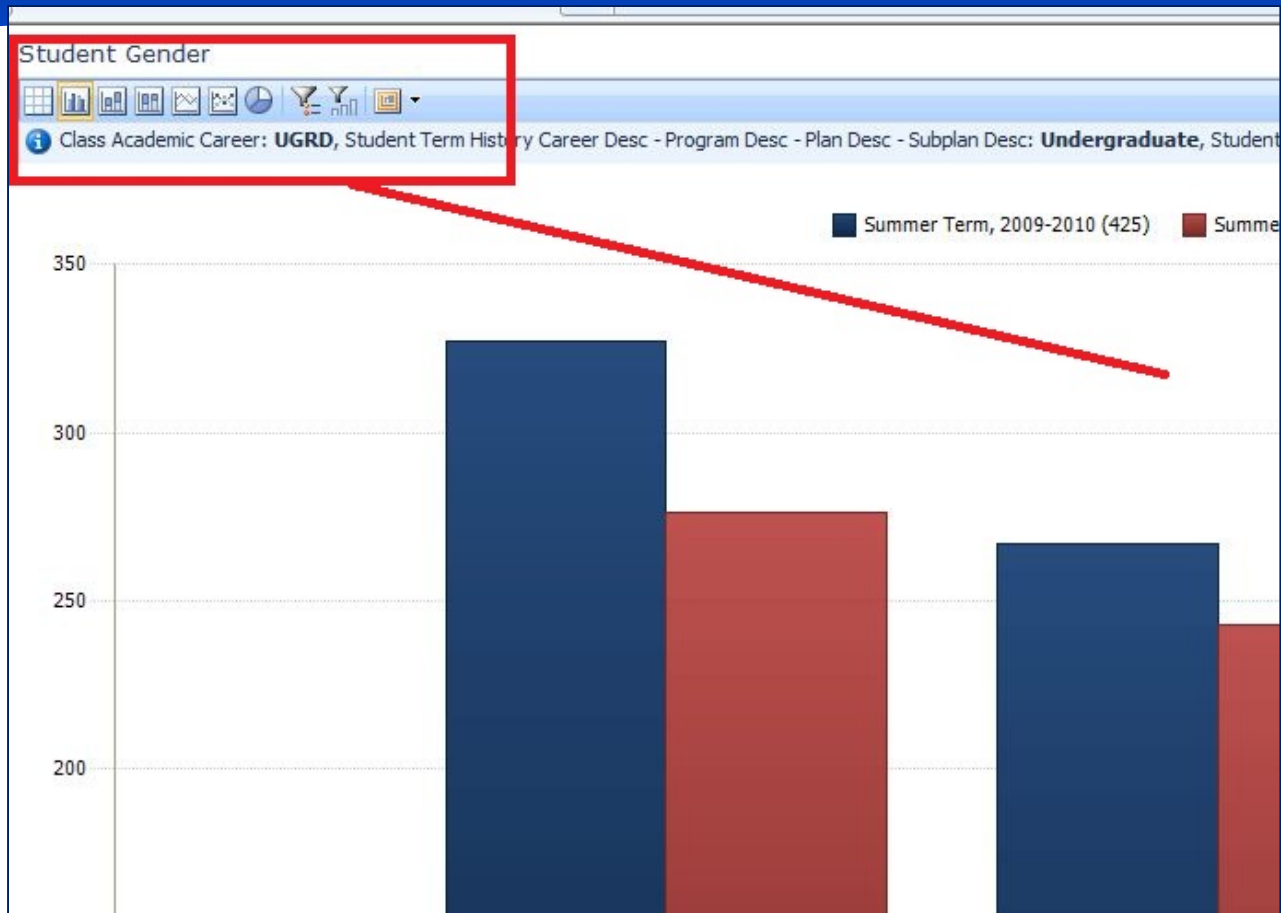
Student Gender

Class Academic Career: **UGRD**, Student Term History Career Desc - Program Desc - Plan Desc - Subplan Desc: **Undergraduate**, Student

Summer Term, 2009-2010 (425)
Summe

350
300
250
200